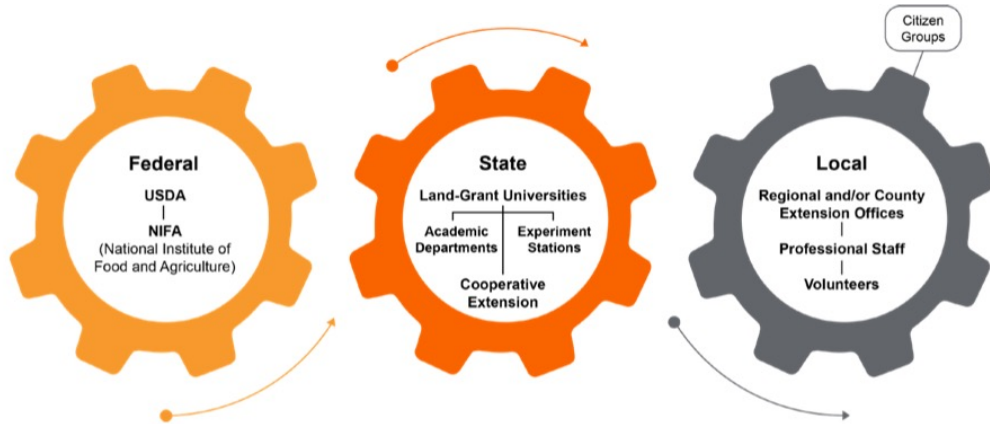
Federal

USDA

NIFA
(National Institute of Food and Agriculture)

State

Land-Grant Universities

Academic Departments

Experiment Stations

Cooperative Extension

Citizen Groups

Local

Regional and/or County Extension Offices

Professional Staff

Volunteers